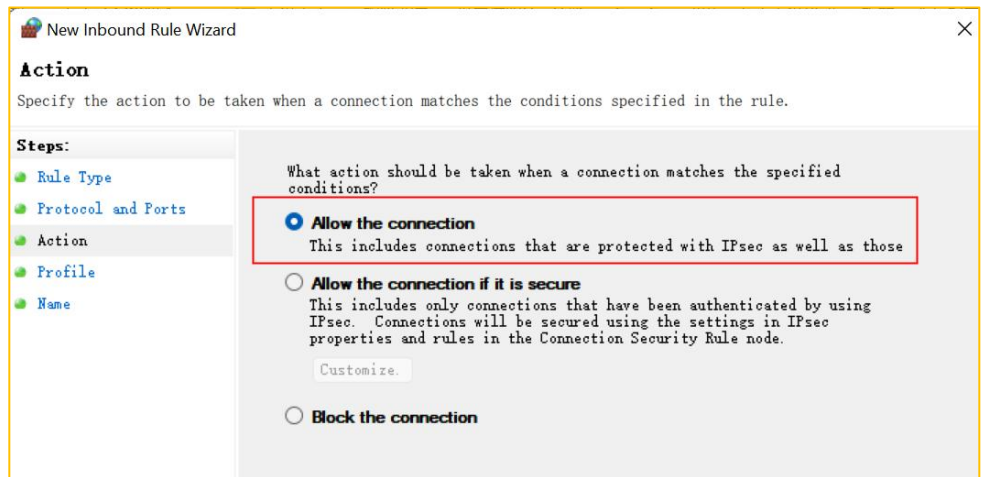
New Inbound Rule Wizard

Action

Specify the action to be taken when a connection matches the conditions specified in the rule.

Steps:

Rule Type

Protocol and Ports

Action

Profile

Name

What action should be taken when a connection matches the specified conditions?

Allow the connection

This includes connections that are protected with IPsec as well as those

Allow the connection if it is secure

This includes only connections that have been authenticated by using IPsec. Connections will be secured using the settings in IPsec properties and rules in the Connection Security Rule node.

Customize.

Block the connection